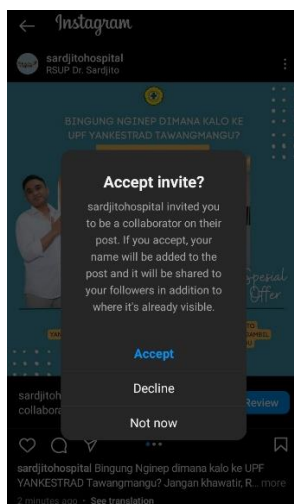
Instagram

sardjitohospital
RSUP Dr. Sardjito

BINGUNG NGINEP DIMANA KALO KE UPF YANKESTRAD TAWANGMANGU?

Accept invite?

sardjitohospital invited you to be a collaborator on their post. If you accept, your name will be added to the post and it will be shared to your followers in addition to where it's already visible.

Accept

Decline

Not now

Spesial Offer

sardjitoh
collabora

Review

sardjitohospital Bingung Nginep dimana kalo ke UPF YANKESTRAD Tawangmangu? Jangan khawatir, R... more

2 minutes ago · See translation